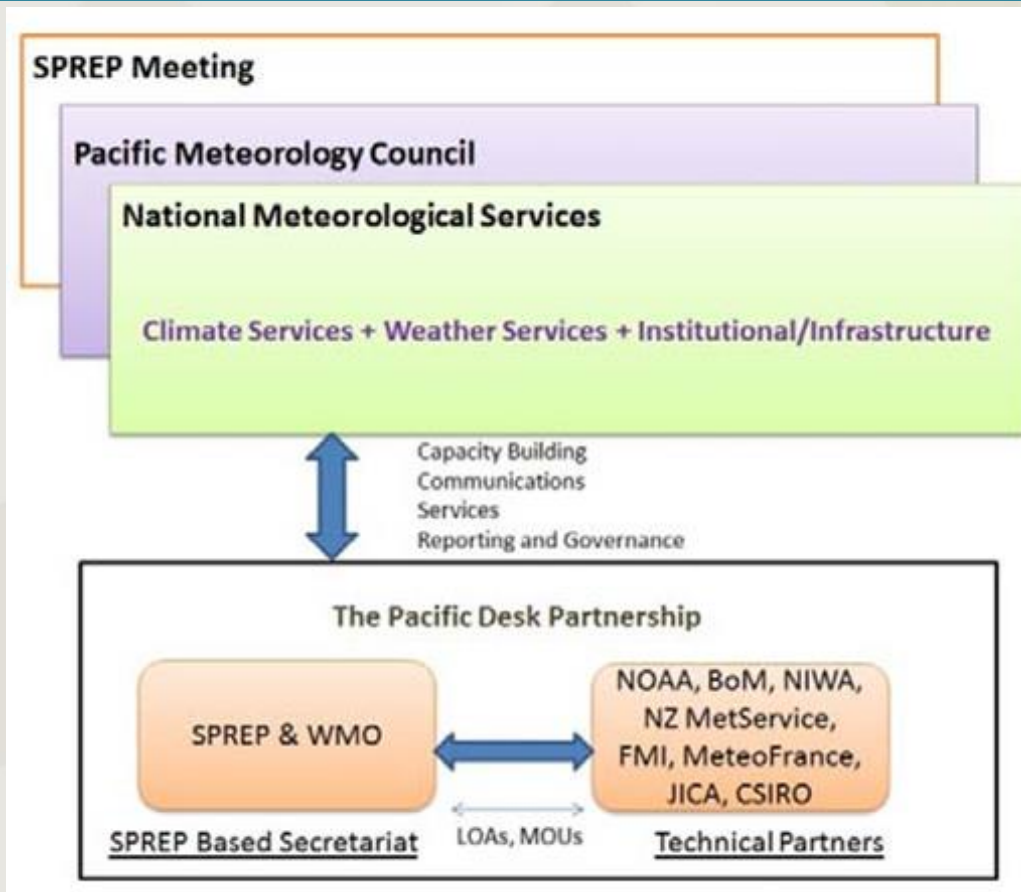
SPREP Meeting

Pacific Meteorology Council

National Meteorological Services

Climate Services + Weather Services + Institutional/Infrastructure

Capacity Building
Communications
Services
Reporting and Governance

The Pacific Desk Partnership

SPREP & WMO

NOAA, BoM, NIWA, NZ MetService, FMI, MeteoFrance, JICA, CSIRO

SPREP Based Secretariat

LOAs, MOUs

Technical Partners